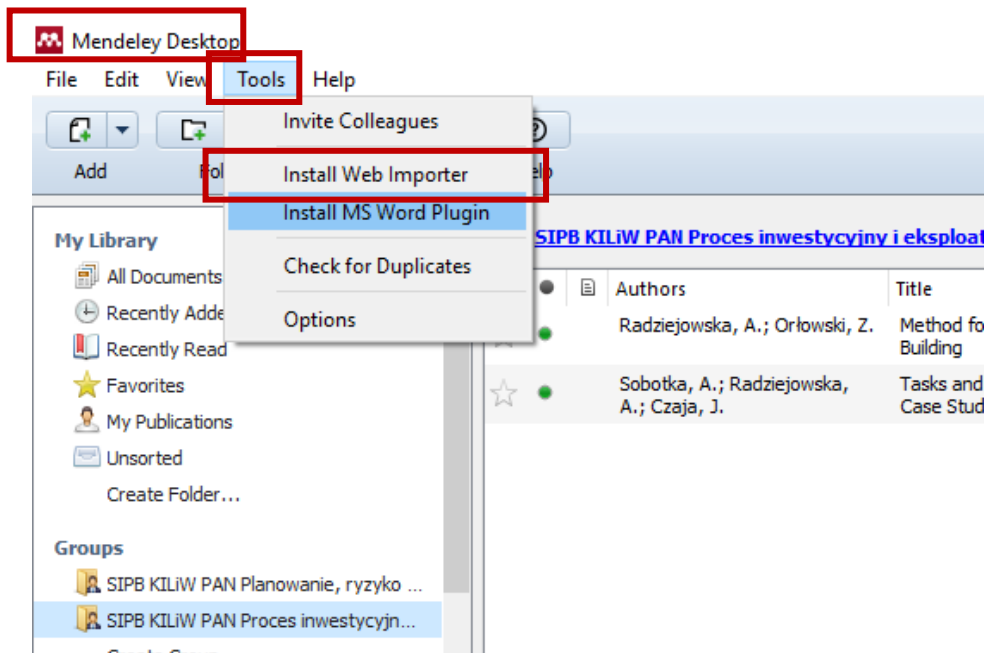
Mendeley Desktop

File Edit View Tools Help

Add Fo

Invite Colleagues

Install Web Importer

Install MS Word Plugin

Check for Duplicates

Options

lp

My Library

All Documents

Recently Adde

Recently Read

Favorites

My Publications

Unsorted

Create Folder...

Groups

SIPB KILiW PAN Planowanie, ryzyko ...

SIPB KILiW PAN Proces inwestycyjn...

SIPB KILiW PAN Proces inwestycyjny i eksploat

| | | Authors | Title |
|---|---|---|---|
| | | Radziejowska, A.; Orłowski, Z. | Method fo Building |
| | | Sobotka, A.; Radziejowska, A.; Czaja, J. | Tasks and Case Stud |